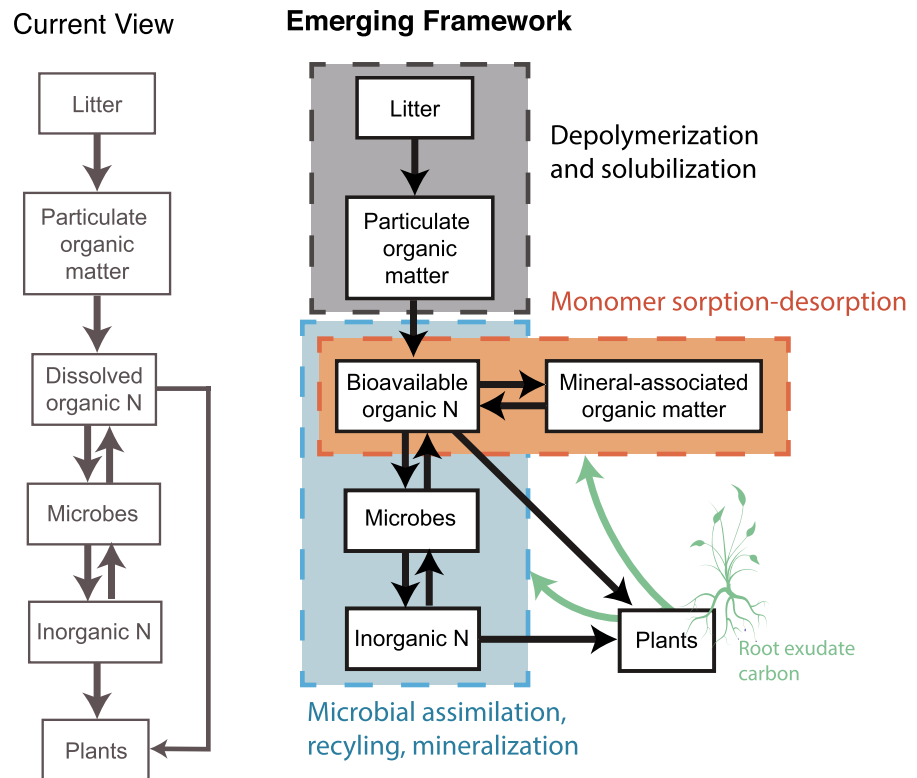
Current View

Litter

Particulate organic matter

Dissolved organic N

Microbes

Inorganic N

Plants

Emerging Framework

Litter

Particulate organic matter

Depolymerization and solubilization

Monomer sorption-desorption

Bioavailable organic N

Mineral-associated organic matter

Microbes

Inorganic N

Plants

Root exudate carbon

Microbial assimilation, recyling, mineralization